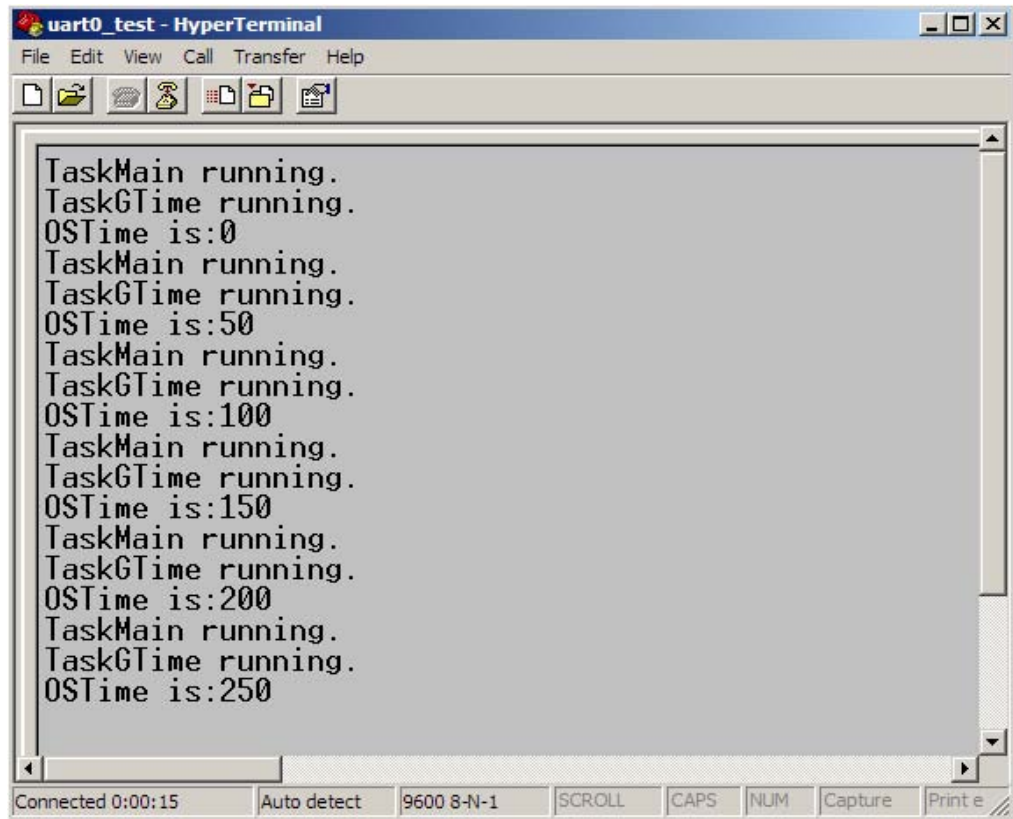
uart0_test - HyperTerminal

File Edit View Call Transfer Help

TaskMain running.
TaskGTime running.
OSTime is:0
TaskMain running.
TaskGTime running.
OSTime is:50
TaskMain running.
TaskGTime running.
OSTime is:100
TaskMain running.
TaskGTime running.
OSTime is:150
TaskMain running.
TaskGTime running.
OSTime is:200
TaskMain running.
TaskGTime running.
OSTime is:250

Connected 0:00:15 | Auto detect | 9600 8-N-1 | SCROLL | CAPS | NUM | Capture | Print e